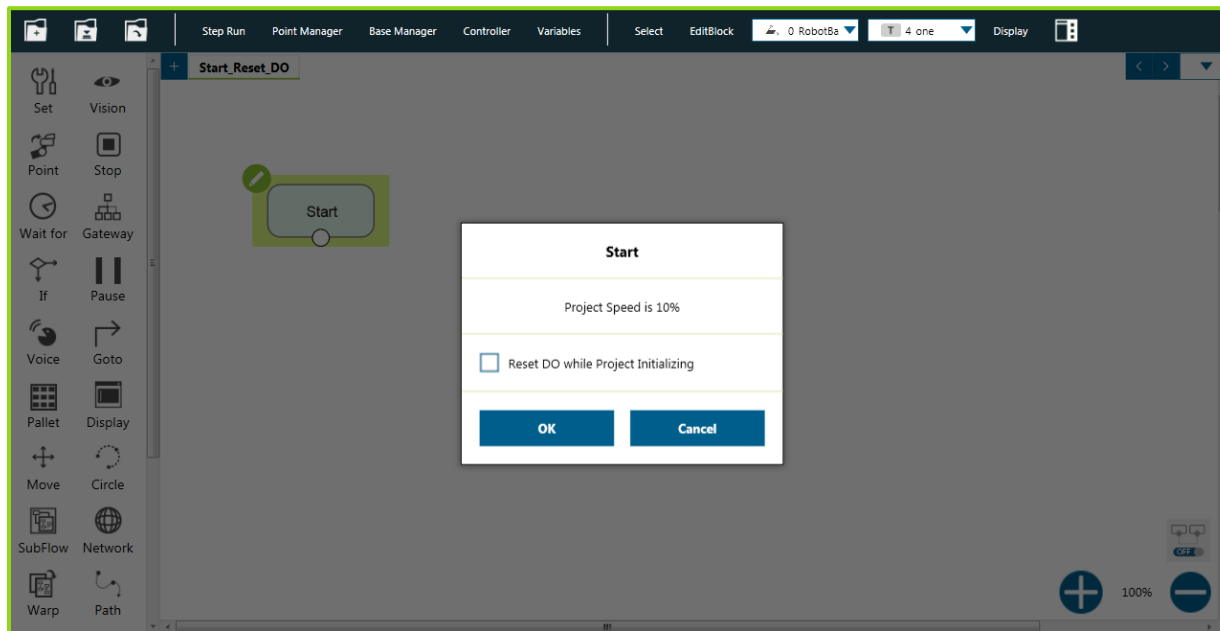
Step Run Point Manager Base Manager Controller Variables Select EditBlock 0 RobotBa T 4 one Display

Start_Reset_DO

Set Vision
Point Stop
Wait for Gateway
If Pause
Voice Goto
Pallet Display
Move Circle
SubFlow Network
Warp Path

Start

Start

Project Speed is 10%

Reset DO while Project Initializing

OK Cancel

OFF

100%